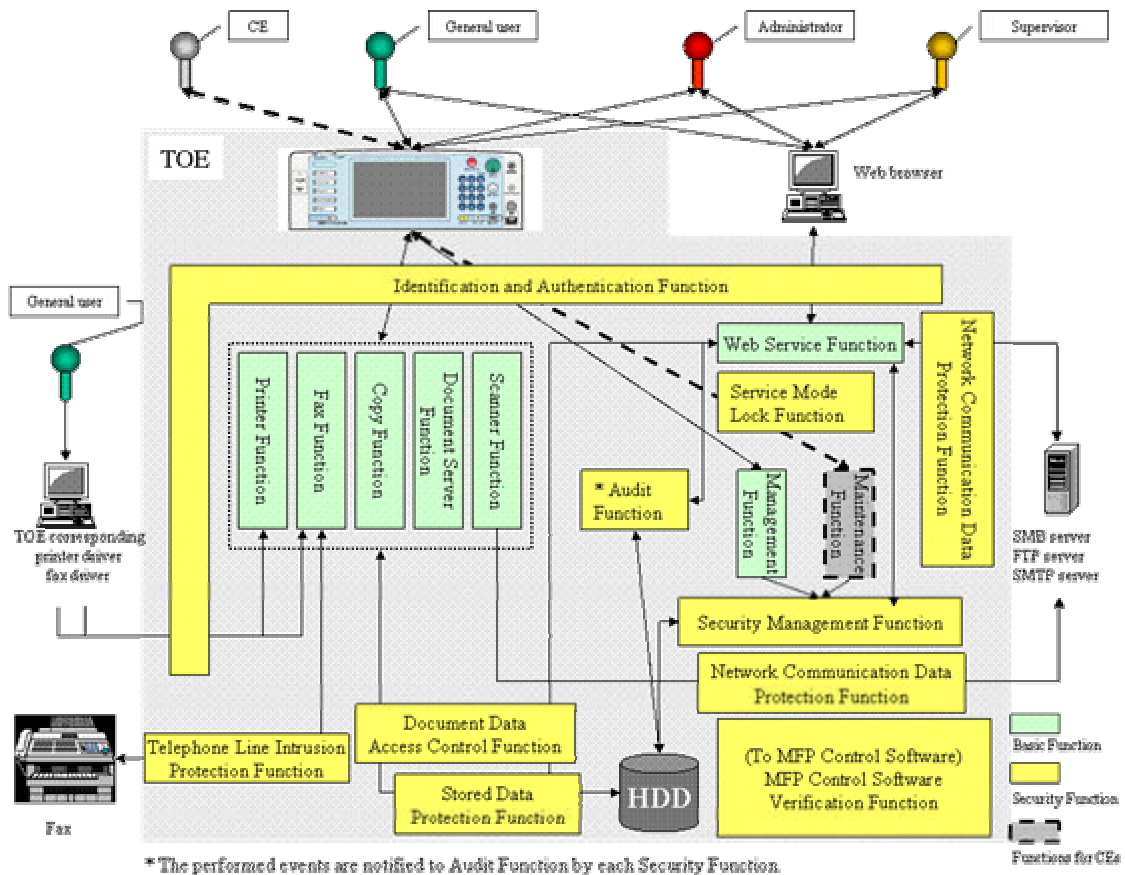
CE

General user

Administrator

Supervisor

TOE

Web browser

General user

Identification and Authentication Function

Web Service Function

Network Communication Data Protection Function

Printer Function

Fax Function

Copy Function

Document Server Function

Scanner Function

Service Mode Lock Function

* Audit Function

Management Function

Maintenance Function

TOE corresponding printer driver fax driver

SMB server FTP server SMTP server

Security Management Function

Network Communication Data Protection Function

Document Data Access Control Function

Telephone Line Intrusion Protection Function

Stored Data Protection Function

HDD

(To MFP Control Software) MFP Control Software Verification Function

Basic Function

Security Function

Functions for CEs

Fax

* The performed events are notified to Audit Function by each Security Function.